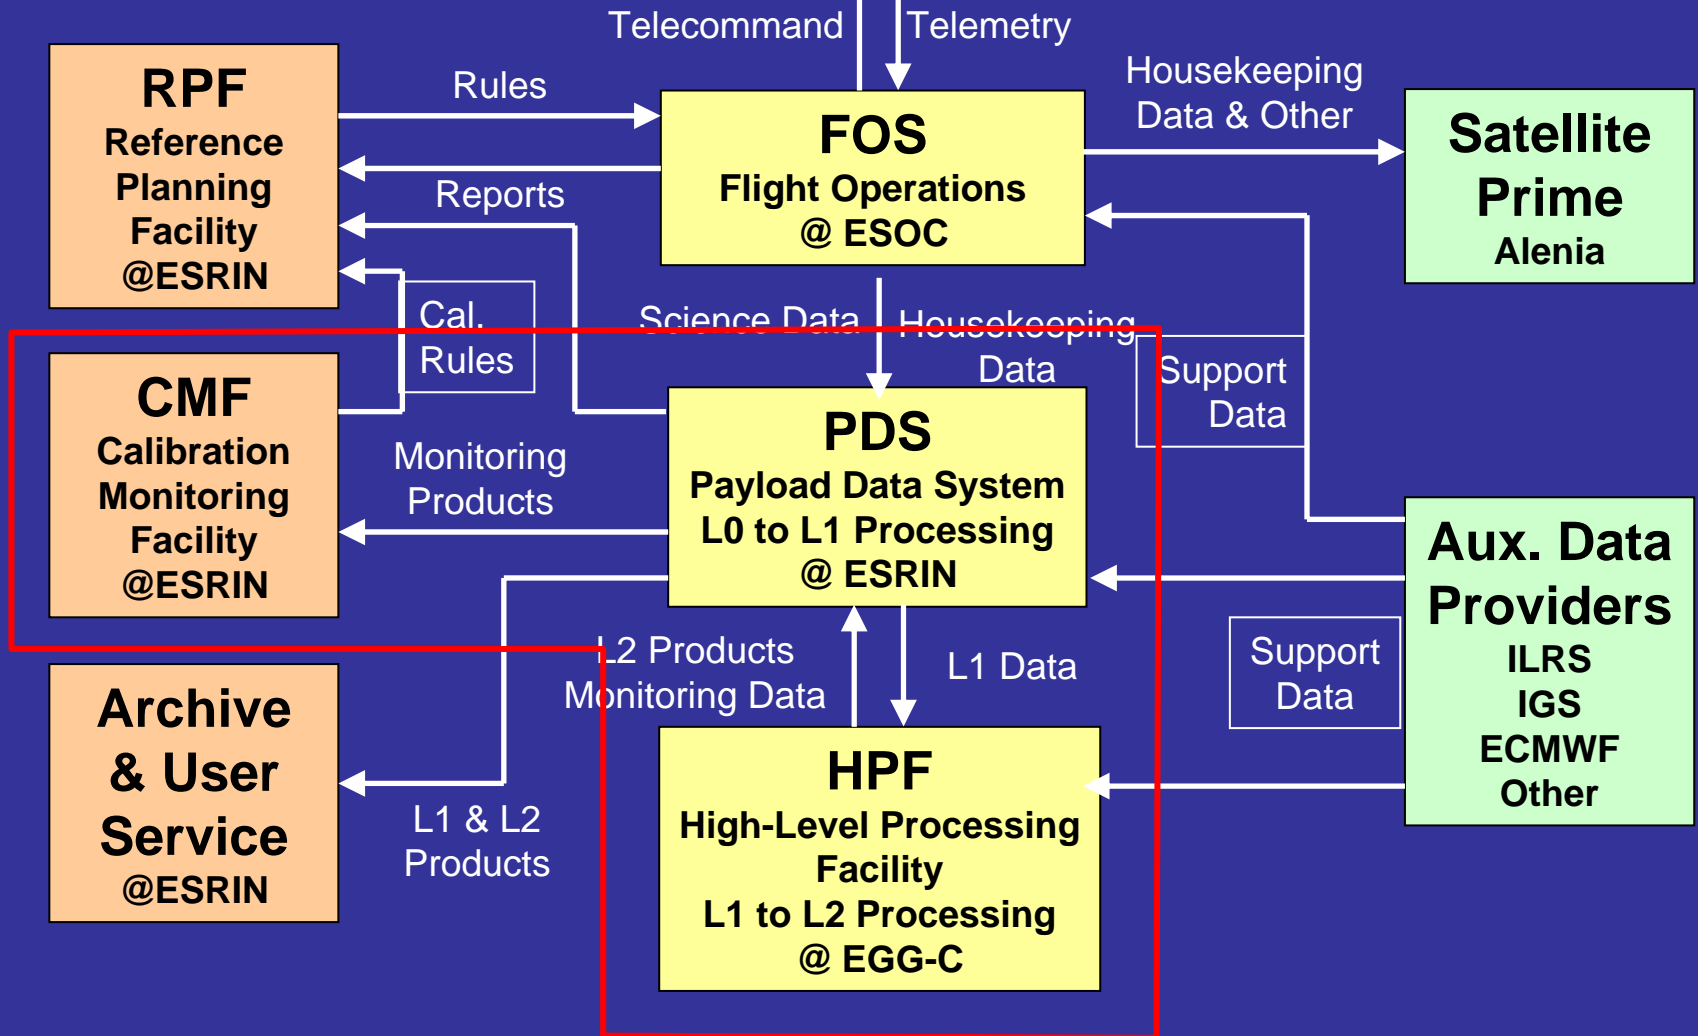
Telecommand

Telemetry

RPF
Reference Planning Facility
@ESRIN

Rules

Reports

FOS
Flight Operations
@ ESOC

Housekeeping Data & Other

Satellite Prime
Alenia

Cal. Rules

Science Data

Housekeeping Data

Support Data

CMF
Calibration Monitoring Facility
@ESRIN

Monitoring Products

PDS
Payload Data System
L0 to L1 Processing
@ ESRIN

Aux. Data Providers
ILRS
IGS
ECMWF
Other

L2 Products
Monitoring Data

L1 Data

Support Data

Archive & User Service
@ESRIN

L1 & L2 Products

HPF
High-Level Processing Facility
L1 to L2 Processing
@ EGG-C